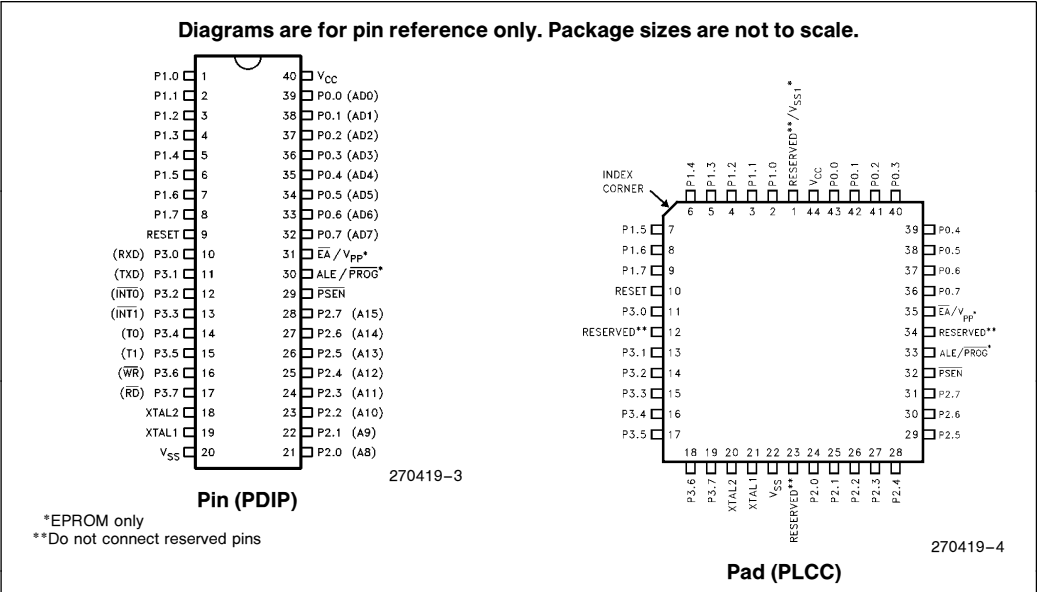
Diagrams are for pin reference only. Package sizes are not to scale.

P1.0 1
P1.1 2
P1.2 3
P1.3 4
P1.4 5
P1.5 6
P1.6 7
P1.7 8
RESET 9
(RXD) P3.0 10
(TXD) P3.1 11
($\overline{INT0}$) P3.2 12
($\overline{INT1}$) P3.3 13
(T0) P3.4 14
(T1) P3.5 15
($\overline{WR}$) P3.6 16
($\overline{RD}$) P3.7 17
XTAL2 18
XTAL1 19
$V_{SS}$ 20

40 $V_{CC}$
39 P0.0 (AD0)
38 P0.1 (AD1)
37 P0.2 (AD2)
36 P0.3 (AD3)
35 P0.4 (AD4)
34 P0.5 (AD5)
33 P0.6 (AD6)
32 P0.7 (AD7)
31 $\overline{EA}$ / $V_{PP}$*
30 ALE / $\overline{PROG}$*
29 $\overline{PSEN}$
28 P2.7 (A15)
27 P2.6 (A14)
26 P2.5 (A13)
25 P2.4 (A12)
24 P2.3 (A11)
23 P2.2 (A10)
22 P2.1 (A9)
21 P2.0 (A8)

270419–3

Pin (PDIP)

*EPROM only
**Do not connect reserved pins

INDEX CORNER

P1.4 P1.3 P1.2 P1.1 P1.0 RESERVED**/$V_{SS1}$* $V_{CC}$ P0.0 P0.1 P0.2 P0.3
6 5 4 3 2 1 44 43 42 41 40

P1.5 7
P1.6 8
P1.7 9
RESET 10
P3.0 11
RESERVED** 12
P3.1 13
P3.2 14
P3.3 15
P3.4 16
P3.5 17

39 P0.4
38 P0.5
37 P0.6
36 P0.7
35 $\overline{EA}$/$V_{PP}$*
34 RESERVED**
33 ALE/$\overline{PROG}$*
32 $\overline{PSEN}$
31 P2.7
30 P2.6
29 P2.5

18 19 20 21 22 23 24 25 26 27 28
P3.6 P3.7 XTAL2 XTAL1 $V_{SS}$ RESERVED** P2.0 P2.1 P2.2 P2.3 P2.4

270419–4

Pad (PLCC)